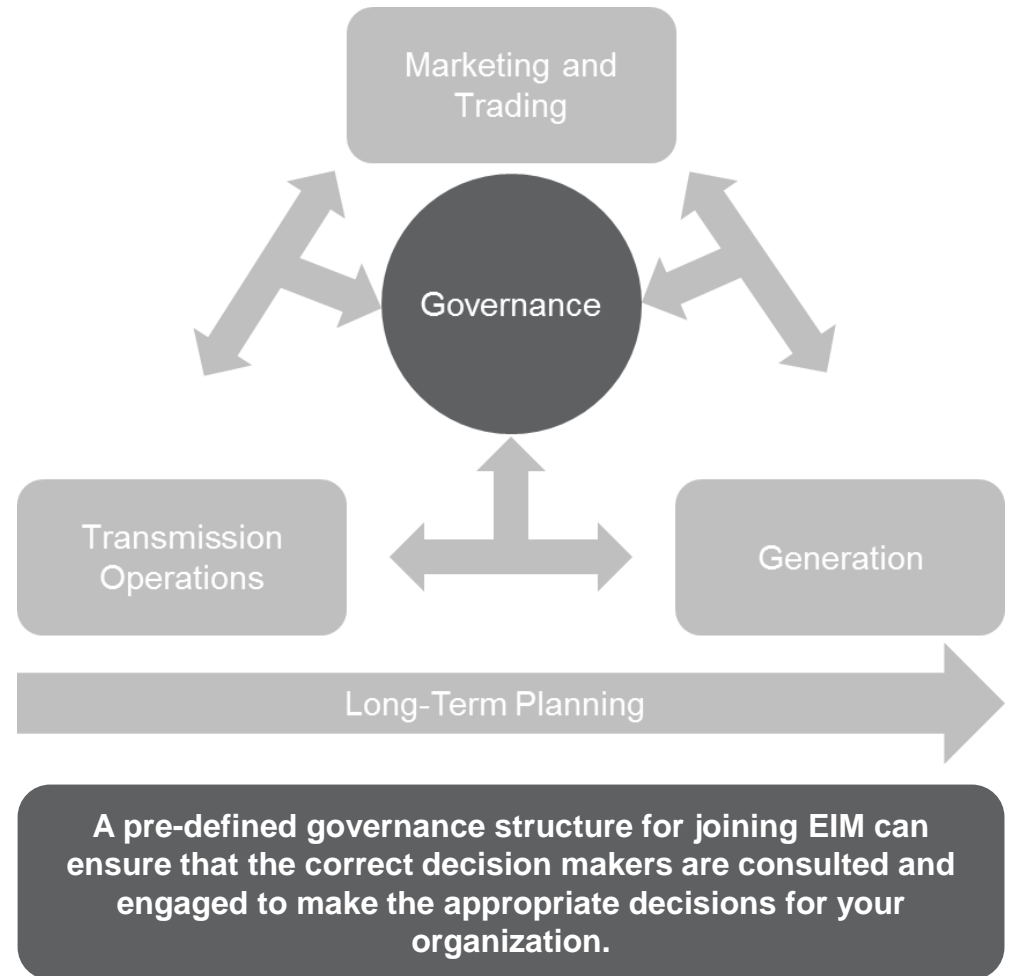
Marketing and Trading

Governance

Transmission Operations

Generation

Long-Term Planning

A pre-defined governance structure for joining EIM can ensure that the correct decision makers are consulted and engaged to make the appropriate decisions for your organization.